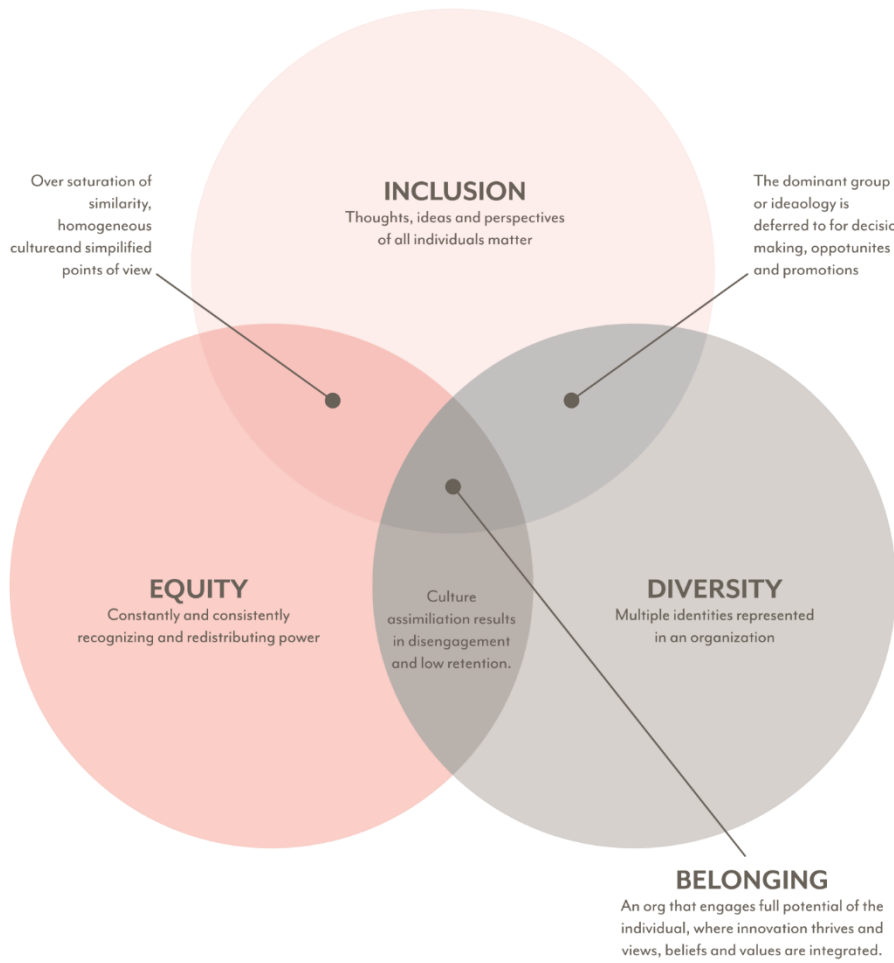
Over saturation of similarity, homogeneous cultureand simpilified points of view

INCLUSION
Thoughts, ideas and perspectives of all individuals matter

The dominant group or ideaology is deferred to for decisio making, oppotunites and promotions

EQUITY
Constantly and consistently recognizing and redistributing power

Culture assimiliation results in disengagement and low retention.

DIVERSITY
Multiple identities represented in an organization

BELONGING
An org that engages full potential of the individual, where innovation thrives and views, beliefs and values are integrated.